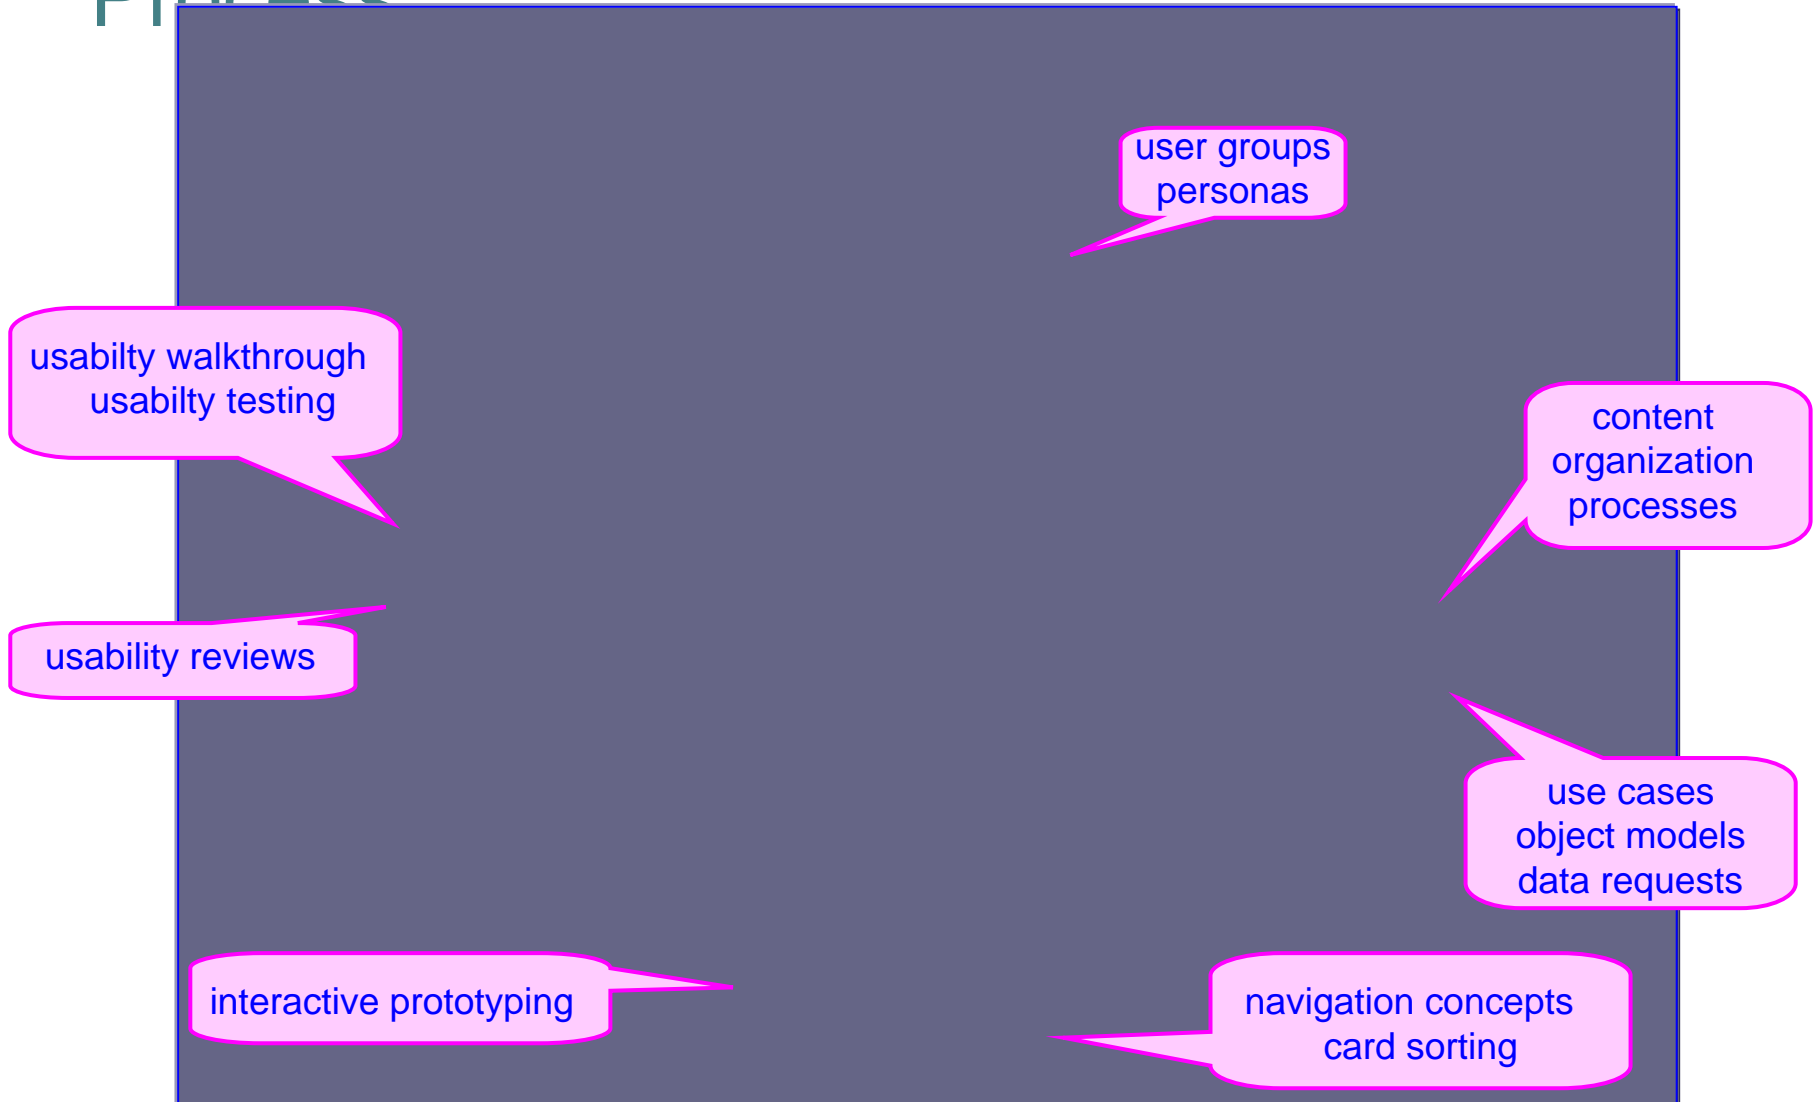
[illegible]

user groups
personas

usabilty walkthrough
usabilty testing

content
organization
processes

usability reviews

use cases
object models
data requests

interactive prototyping

navigation concepts
card sorting